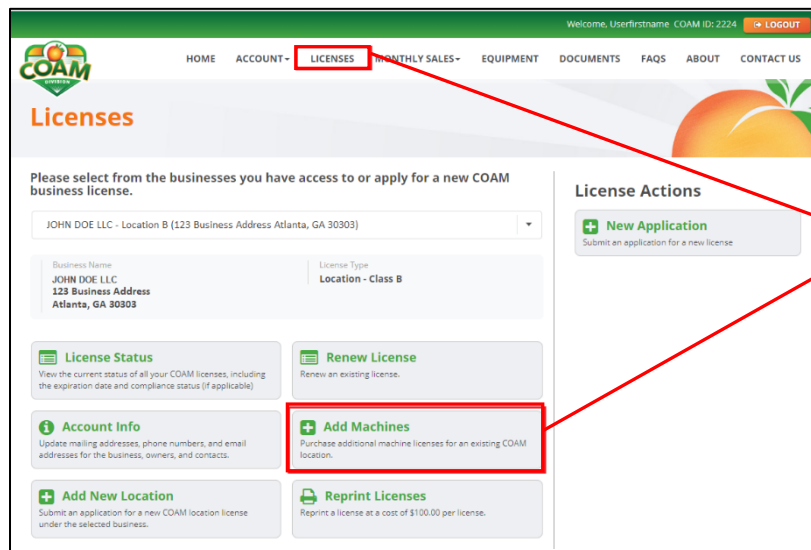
Welcome, Userfirstname COAM ID: 2224 LOGOUT

COAM DIVISION

HOME ACCOUNT LICENSES MONTHLY SALES EQUIPMENT DOCUMENTS FAQS ABOUT CONTACT US

Licenses

Please select from the businesses you have access to or apply for a new COAM business license.

JOHN DOE LLC - Location B (123 Business Address Atlanta, GA 30303)

Business Name
JOHN DOE LLC
123 Business Address
Atlanta, GA 30303

License Type
Location - Class B

License Status
View the current status of all your COAM licenses, including the expiration date and compliance status (if applicable)

Renew License
Renew an existing license.

Account Info
Update mailing addresses, phone numbers, and email addresses for the business, owners, and contacts.

Add Machines
Purchase additional machine licenses for an existing COAM location.

Add New Location
Submit an application for a new COAM location license under the selected business.

Reprint Licenses
Reprint a license at a cost of $100.00 per license.

License Actions

New Application
Submit an application for a new license